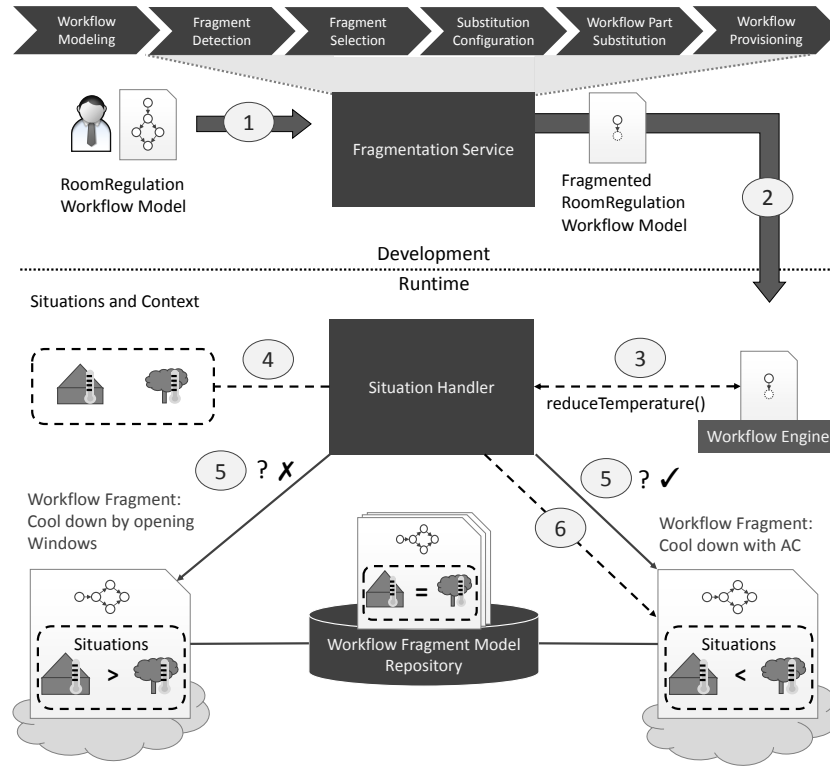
Workflow Modeling

Fragment Detection

Fragment Selection

Substitution Configuration

Workflow Part Substitution

Workflow Provisioning

1

Fragmentation Service

RoomRegulation Workflow Model

Fragmented RoomRegulation Workflow Model

2

Development

Runtime

Situations and Context

4

Situation Handler

3

reduceTemperature()

Workflow Engine

5 ? ✗

5 ? ✓

6

Workflow Fragment: Cool down by opening Windows

Workflow Fragment: Cool down with AC

=

Situations

>

Workflow Fragment Model Repository

Situations

<